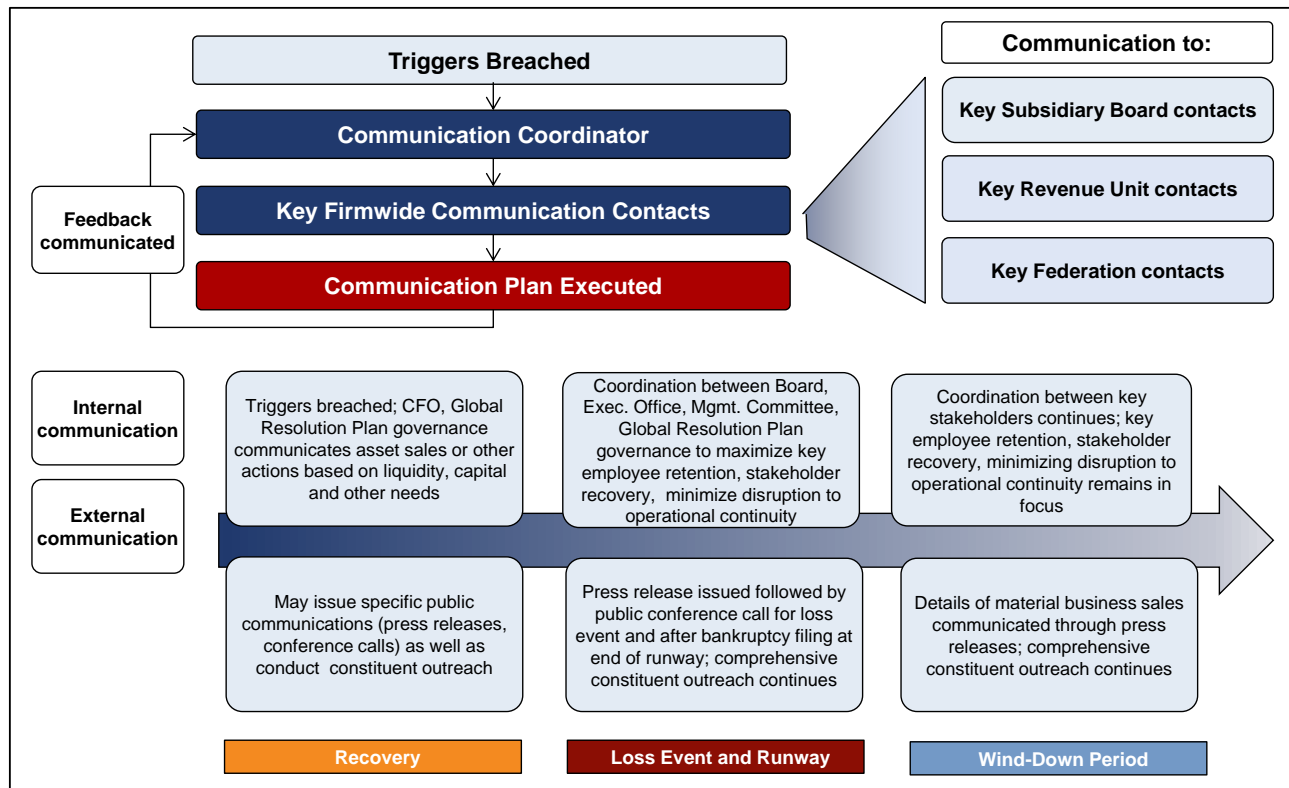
Triggers Breached

Communication Coordinator

Key Firmwide Communication Contacts

Communication Plan Executed

Feedback communicated

Communication to:

Key Subsidiary Board contacts

Key Revenue Unit contacts

Key Federation contacts

Internal communication

External communication

Triggers breached; CFO, Global Resolution Plan governance communicates asset sales or other actions based on liquidity, capital and other needs

Coordination between Board, Exec. Office, Mgmt. Committee, Global Resolution Plan governance to maximize key employee retention, stakeholder recovery, minimize disruption to operational continuity

Coordination between key stakeholders continues; key employee retention, stakeholder recovery, minimizing disruption to operational continuity remains in focus

May issue specific public communications (press releases, conference calls) as well as conduct constituent outreach

Press release issued followed by public conference call for loss event and after bankruptcy filing at end of runway; comprehensive constituent outreach continues

Details of material business sales communicated through press releases; comprehensive constituent outreach continues

Recovery

Loss Event and Runway

Wind-Down Period